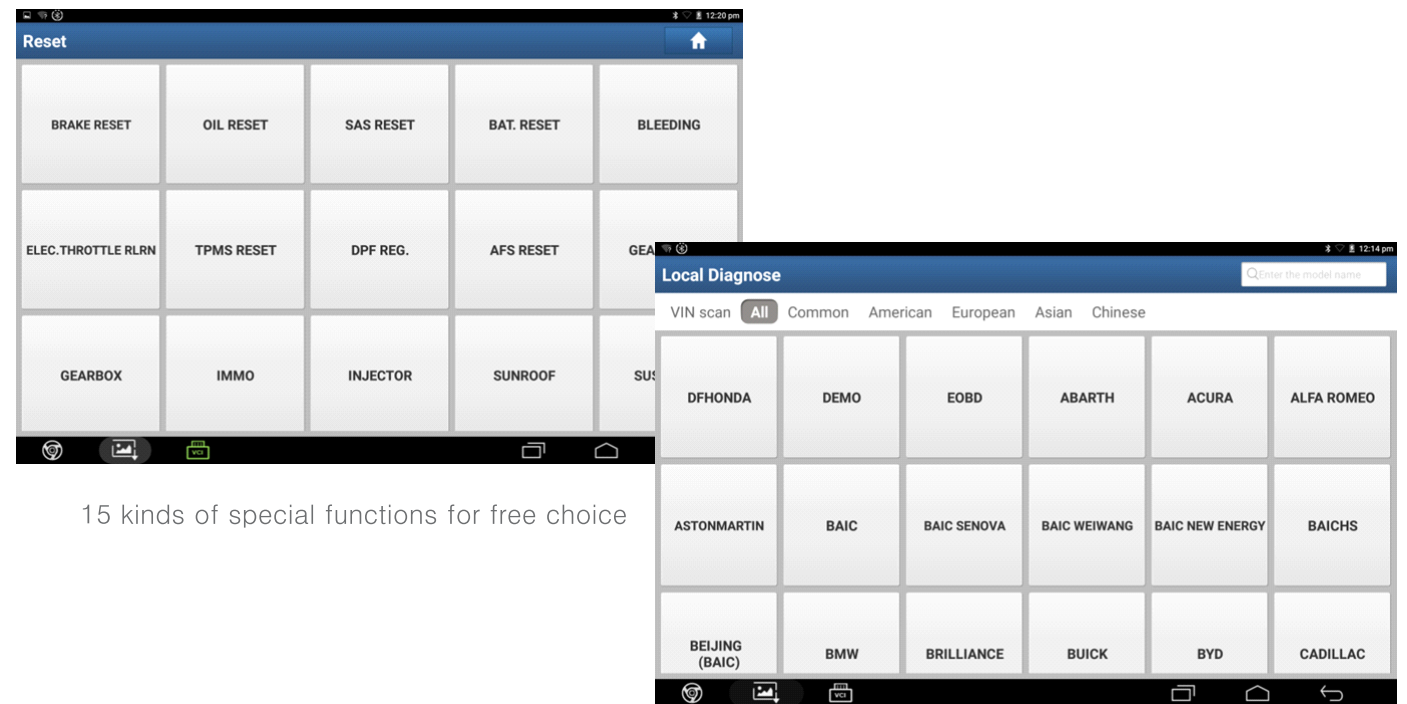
12:20 pm

Reset

| BRAKE RESET | OIL RESET | SAS RESET | BAT. RESET | BLEEDING |
|---|---|---|---|---|
| ELEC.THROTTLE RLRN | TPMS RESET | DPF REG. | AFS RESET | GEA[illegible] |
| GEARBOX | IMMO | INJECTOR | SUNROOF | SUS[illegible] |

VCI

15 kinds of special functions for free choice

12:14 pm

Local Diagnose

Enter the model name

VIN scan All Common American European Asian Chinese

| DFHONDA | DEMO | EOBD | ABARTH | ACURA | ALFA ROMEO |
|---|---|---|---|---|---|
| ASTONMARTIN | BAIC | BAIC SENOVA | BAIC WEIWANG | BAIC NEW ENERGY | BAICHS |
| BEIJING (BAIC) | BMW | BRILLIANCE | BUICK | BYD | CADILLAC |

VCI